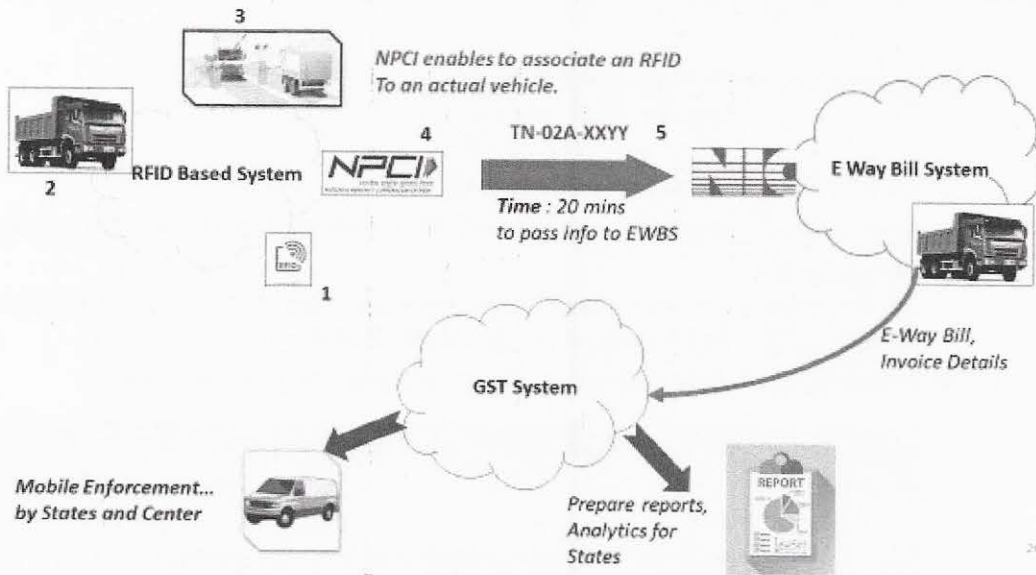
3

NPCI enables to associate an RFID To an actual vehicle.

2

RFID Based System

NPCI

4

TN-02A-XXYY

5

Time : 20 mins to pass info to EWBS

NIC

E Way Bill System

RFID

1

E-Way Bill, Invoice Details

GST System

Mobile Enforcement... by States and Center

Prepare reports, Analytics for States

REPORT

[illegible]